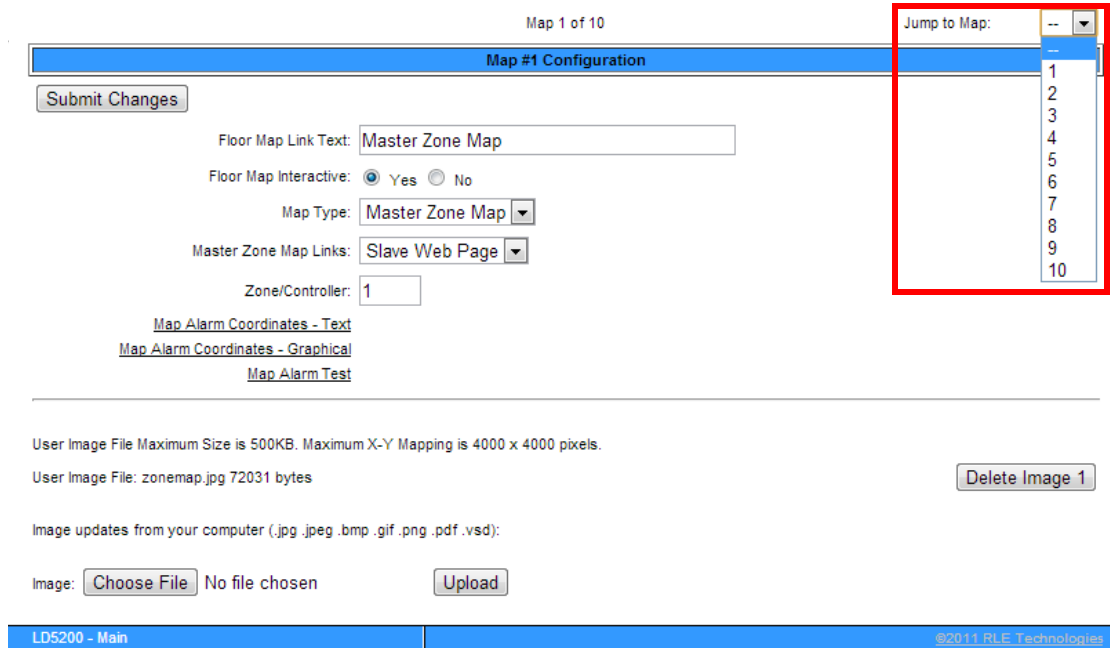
Map 1 of 10

Jump to Map: --

--
1
2
3
4
5
6
7
8
9
10

Map #1 Configuration

Submit Changes

Floor Map Link Text: Master Zone Map

Floor Map Interactive: Yes No

Map Type: Master Zone Map

Master Zone Map Links: Slave Web Page

Zone/Controller: 1

Map Alarm Coordinates - Text

Map Alarm Coordinates - Graphical

Map Alarm Test

User Image File Maximum Size is 500KB. Maximum X-Y Mapping is 4000 x 4000 pixels.

User Image File: zonemap.jpg 72031 bytes

Delete Image 1

Image updates from your computer (.jpg .jpeg .bmp .gif .png .pdf .vsd):

Image: Choose File No file chosen Upload

LD5200 - Main

©2011 RLE Technologies